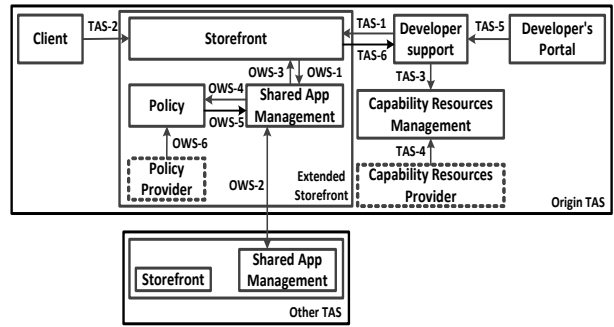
Client
TAS-2
Storefront
TAS-1
TAS-6
Developer support
TAS-5
Developer's Portal
OWS-3
OWS-1
OWS-4
Policy
OWS-5
Shared App Management
TAS-3
Capability Resources Management
OWS-6
Policy Provider
OWS-2
TAS-4
Capability Resources Provider
Extended Storefront
Origin TAS
Storefront
Shared App Management
Other TAS